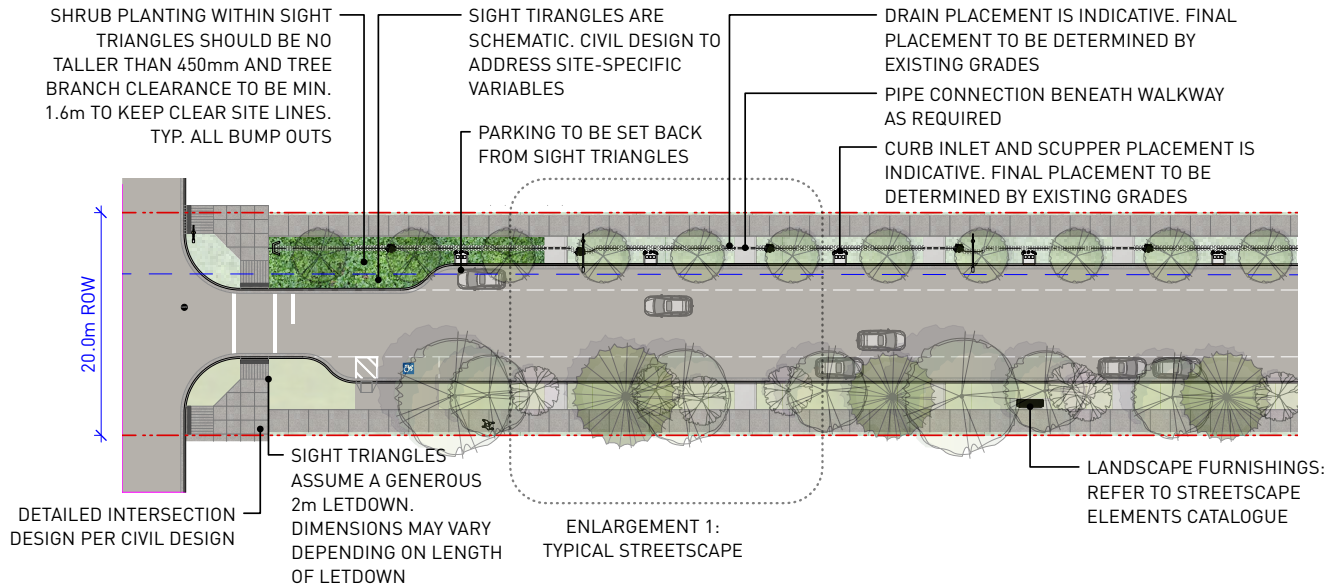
SHRUB PLANTING WITHIN SIGHT TRIANGLES SHOULD BE NO TALLER THAN 450mm AND TREE BRANCH CLEARANCE TO BE MIN. 1.6m TO KEEP CLEAR SITE LINES. TYP. ALL BUMP OUTS

SIGHT TIRANGLES ARE SCHEMATIC. CIVIL DESIGN TO ADDRESS SITE-SPECIFIC VARIABLES

PARKING TO BE SET BACK FROM SIGHT TRIANGLES

DRAIN PLACEMENT IS INDICATIVE. FINAL PLACEMENT TO BE DETERMINED BY EXISTING GRADES

PIPE CONNECTION BENEATH WALKWAY AS REQUIRED

CURB INLET AND SCUPPER PLACEMENT IS INDICATIVE. FINAL PLACEMENT TO BE DETERMINED BY EXISTING GRADES

20.0m ROW

SIGHT TRIANGLES ASSUME A GENEROUS 2m LETDOWN. DIMENSIONS MAY VARY DEPENDING ON LENGTH OF LETDOWN

DETAILED INTERSECTION DESIGN PER CIVIL DESIGN

ENLARGEMENT 1: TYPICAL STREETSCAPE

LANDSCAPE FURNISHINGS: REFER TO STREETSCAPE ELEMENTS CATALOGUE